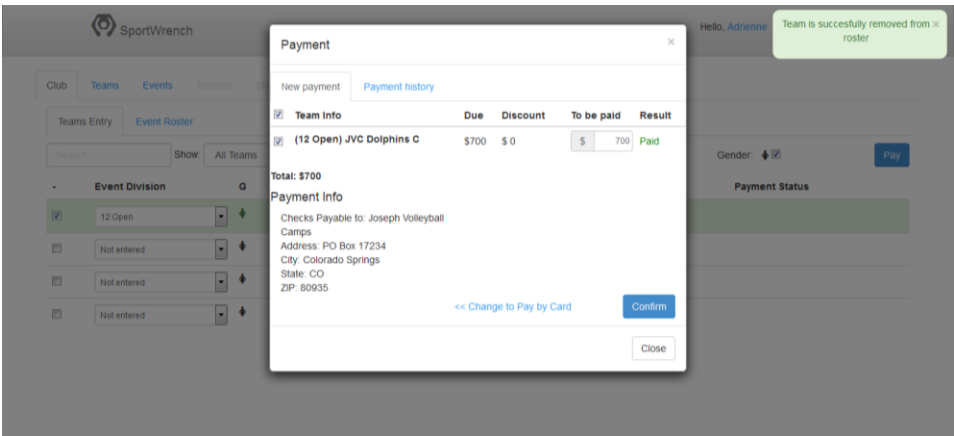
SportWrench

Hello, Adrienne

Team is succesfully removed from roster ×

Club Teams Events

Teams Entry Event Roster

Search Show: All Teams

Gender:

Pay

Event Division G

Payment Status

12 Open

Not entered

Not entered

Not entered

Payment ×

New payment Payment history

| | Team Info | Due | Discount | To be paid | Result |
|---|---|---|---|---|---|
| | (12 Open) JVC Dolphins C | $700 | $ 0 | $ 700 | Paid |

Total: $700

Payment Info

Checks Payable to: Joseph Volleyball Camps
Address: PO Box 17234
City: Colorado Springs
State: CO
ZIP: 80935

<< Change to Pay by Card

Confirm

Close